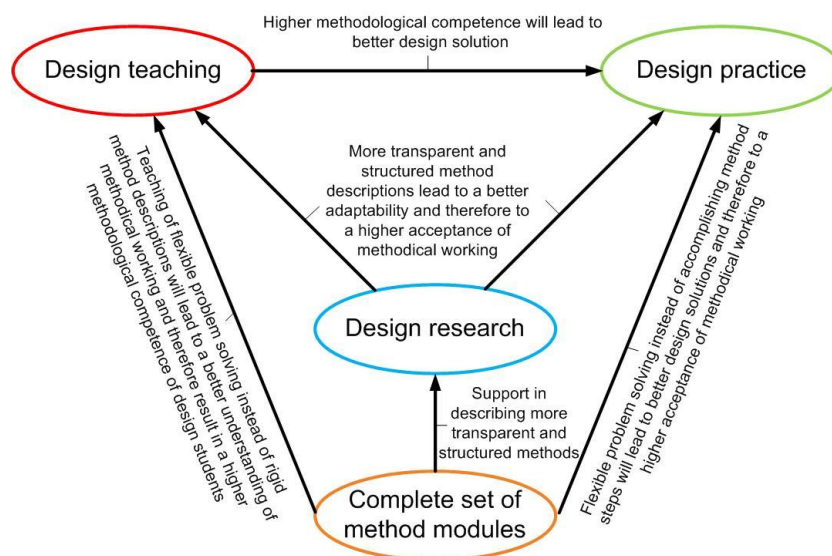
Higher methodological competence will lead to better design solution

Design teaching

Design practice

More transparent and structured method descriptions lead to a better adaptability and therefore to a higher acceptance of methodical working

Teaching of flexible problem solving instead of rigid method descriptions will lead to a better understanding of methodical working and therefore result in a higher methodological competence of design students

Design research

Flexible problem solving instead of accomplishing method steps will lead to better design solutions and therefore to a higher acceptance of methodical working

Support in describing more transparent and structured methods

Complete set of method modules